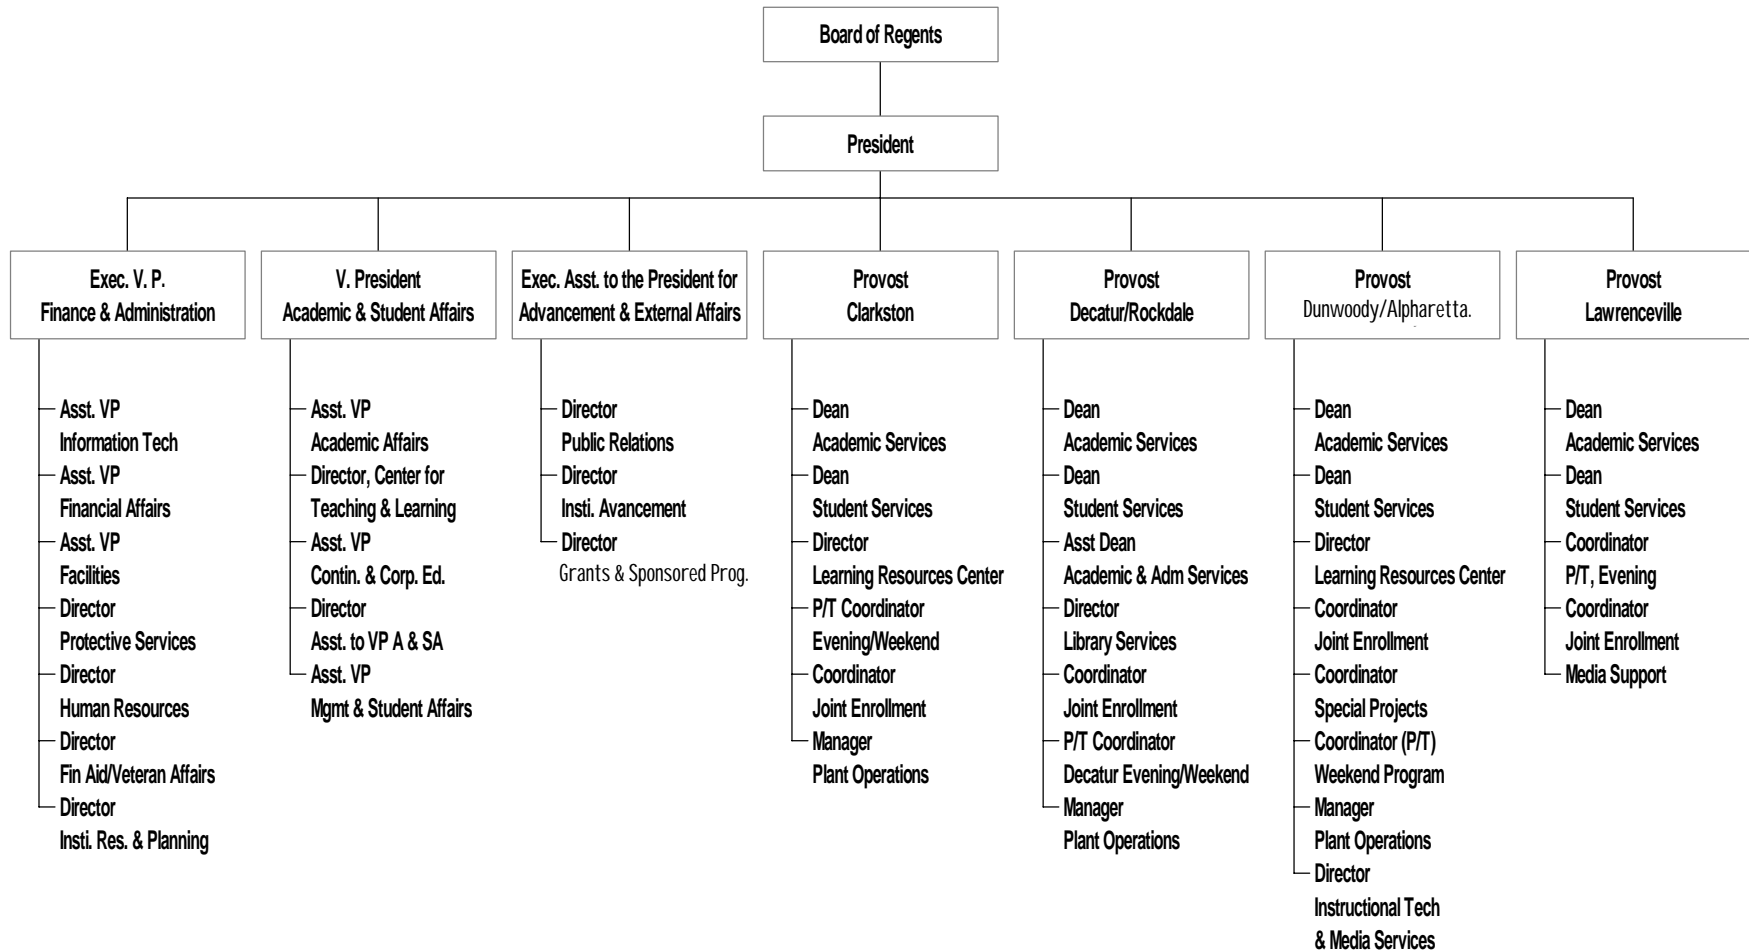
Board of Regents

President

Exec. V. P.
Finance & Administration

Asst. VP
Information Tech
Asst. VP
Financial Affairs
Asst. VP
Facilities
Director
Protective Services
Director
Human Resources
Director
Fin Aid/Veteran Affairs
Director
Insti. Res. & Planning

V. President
Academic & Student Affairs

Asst. VP
Academic Affairs
Director, Center for
Teaching & Learning
Asst. VP
Contin. & Corp. Ed.
Director
Asst. to VP A & SA
Asst. VP
Mgmt & Student Affairs

Exec. Asst. to the President for
Advancement & External Affairs

Director
Public Relations
Director
Insti. Avancement
Director
Grants & Sponsored Prog.

Provost
Clarkston

Dean
Academic Services
Dean
Student Services
Director
Learning Resources Center
P/T Coordinator
Evening/Weekend
Coordinator
Joint Enrollment
Manager
Plant Operations

Provost
Decatur/Rockdale

Dean
Academic Services
Dean
Student Services
Asst Dean
Academic & Adm Services
Director
Library Services
Coordinator
Joint Enrollment
P/T Coordinator
Decatur Evening/Weekend
Manager
Plant Operations

Provost
Dunwoody/Alpharetta.

Dean
Academic Services
Dean
Student Services
Director
Learning Resources Center
Coordinator
Joint Enrollment
Coordinator
Special Projects
Coordinator (P/T)
Weekend Program
Manager
Plant Operations
Director
Instructional Tech
& Media Services

Provost
Lawrenceville

Dean
Academic Services
Dean
Student Services
Coordinator
P/T, Evening
Coordinator
Joint Enrollment
Media Support